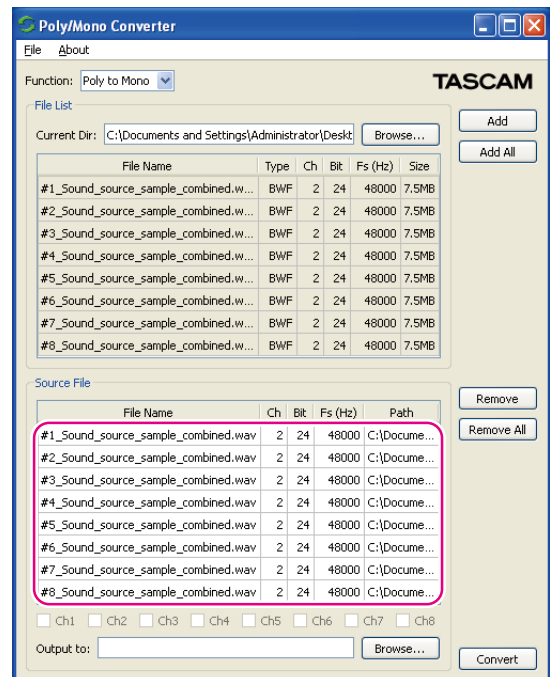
Poly/Mono Converter

File About

Function: Poly to Mono

TASCAM

File List

Current Dir: C:\Documents and Settings\Administrator\Deskt

Browse...

Add

Add All

| File Name | Type | Ch | Bit | Fs (Hz) | Size |
|---|---|---|---|---|---|
| #1_Sound_source_sample_combined.w... | BWF | 2 | 24 | 48000 | 7.5MB |
| #2_Sound_source_sample_combined.w... | BWF | 2 | 24 | 48000 | 7.5MB |
| #3_Sound_source_sample_combined.w... | BWF | 2 | 24 | 48000 | 7.5MB |
| #4_Sound_source_sample_combined.w... | BWF | 2 | 24 | 48000 | 7.5MB |
| #5_Sound_source_sample_combined.w... | BWF | 2 | 24 | 48000 | 7.5MB |
| #6_Sound_source_sample_combined.w... | BWF | 2 | 24 | 48000 | 7.5MB |
| #7_Sound_source_sample_combined.w... | BWF | 2 | 24 | 48000 | 7.5MB |
| #8_Sound_source_sample_combined.w... | BWF | 2 | 24 | 48000 | 7.5MB |

Source File

Remove

Remove All

| File Name | Ch | Bit | Fs (Hz) | Path |
|---|---|---|---|---|
| #1_Sound_source_sample_combined.wav | 2 | 24 | 48000 | C:\Docume... |
| #2_Sound_source_sample_combined.wav | 2 | 24 | 48000 | C:\Docume... |
| #3_Sound_source_sample_combined.wav | 2 | 24 | 48000 | C:\Docume... |
| #4_Sound_source_sample_combined.wav | 2 | 24 | 48000 | C:\Docume... |
| #5_Sound_source_sample_combined.wav | 2 | 24 | 48000 | C:\Docume... |
| #6_Sound_source_sample_combined.wav | 2 | 24 | 48000 | C:\Docume... |
| #7_Sound_source_sample_combined.wav | 2 | 24 | 48000 | C:\Docume... |
| #8_Sound_source_sample_combined.wav | 2 | 24 | 48000 | C:\Docume... |

Ch1 Ch2 Ch3 Ch4 Ch5 Ch6 Ch7 Ch8

Output to:

Browse...

Convert